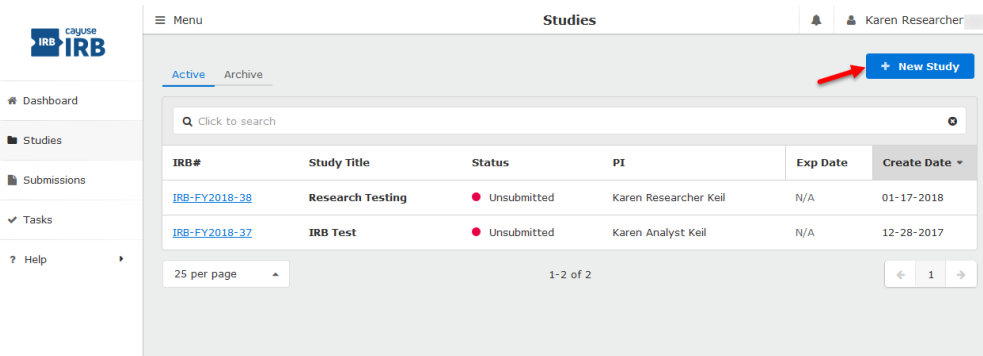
IRB cayuse IRB

Menu

Studies

Karen Researcher

Dashboard

Studies

Submissions

Tasks

Help

Active Archive

+ New Study

Click to search

| IRB# | Study Title | Status | PI | Exp Date | Create Date |
|---|---|---|---|---|---|
| IRB-FY2018-38 | Research Testing | Unsubmitted | Karen Researcher Keil | N/A | 01-17-2018 |
| IRB-FY2018-37 | IRB Test | Unsubmitted | Karen Analyst Keil | N/A | 12-28-2017 |

25 per page

1-2 of 2

1